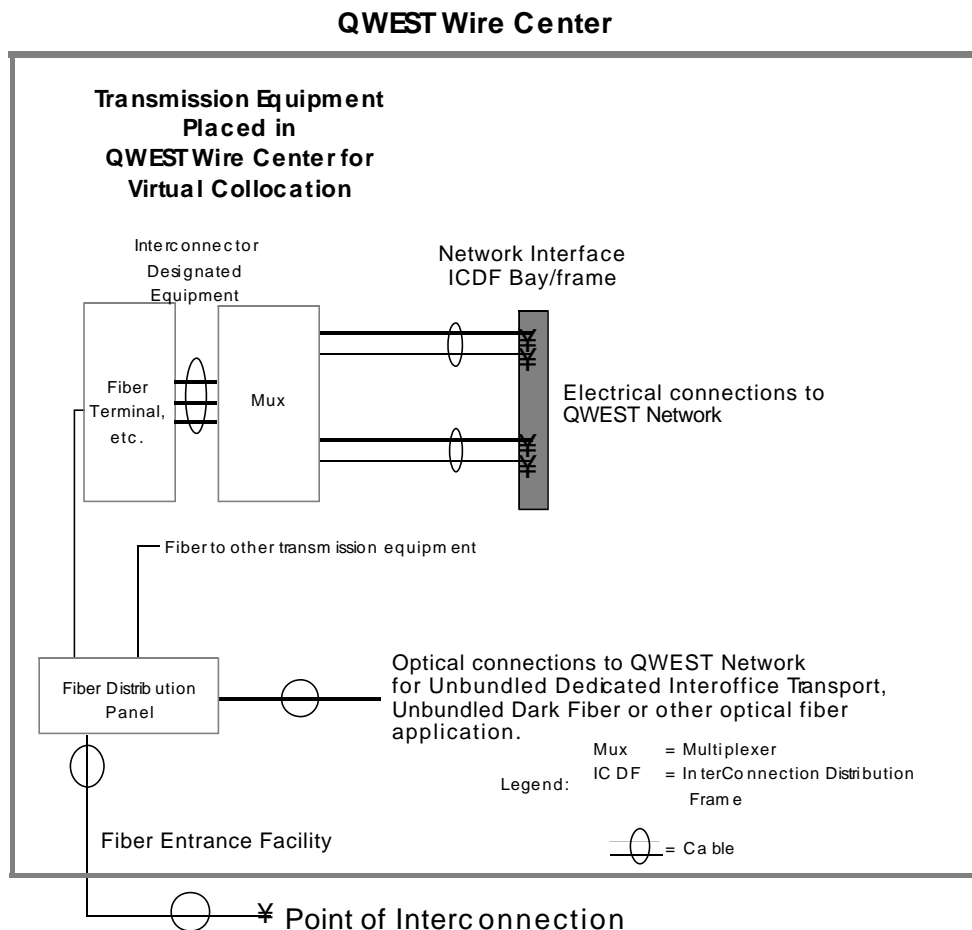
QWEST Wire Center

Transmission Equipment Placed in QWEST Wire Center for Virtual Collocation

Interconnector Designated Equipment

Fiber Terminal, etc.

Mux

Network Interface ICDF Bay/frame

¥
¥
¥
¥

Electrical connections to QWEST Network

Fiber to other transmission equipment

Fiber Distribution Panel

Optical connections to QWEST Network for Unbundled Dedicated Interoffice Transport, Unbundled Dark Fiber or other optical fiber application.

Legend:
Mux = Multiplexer
ICDF = InterConnection Distribution Frame
= Cable

Fiber Entrance Facility

¥ Point of Interconnection